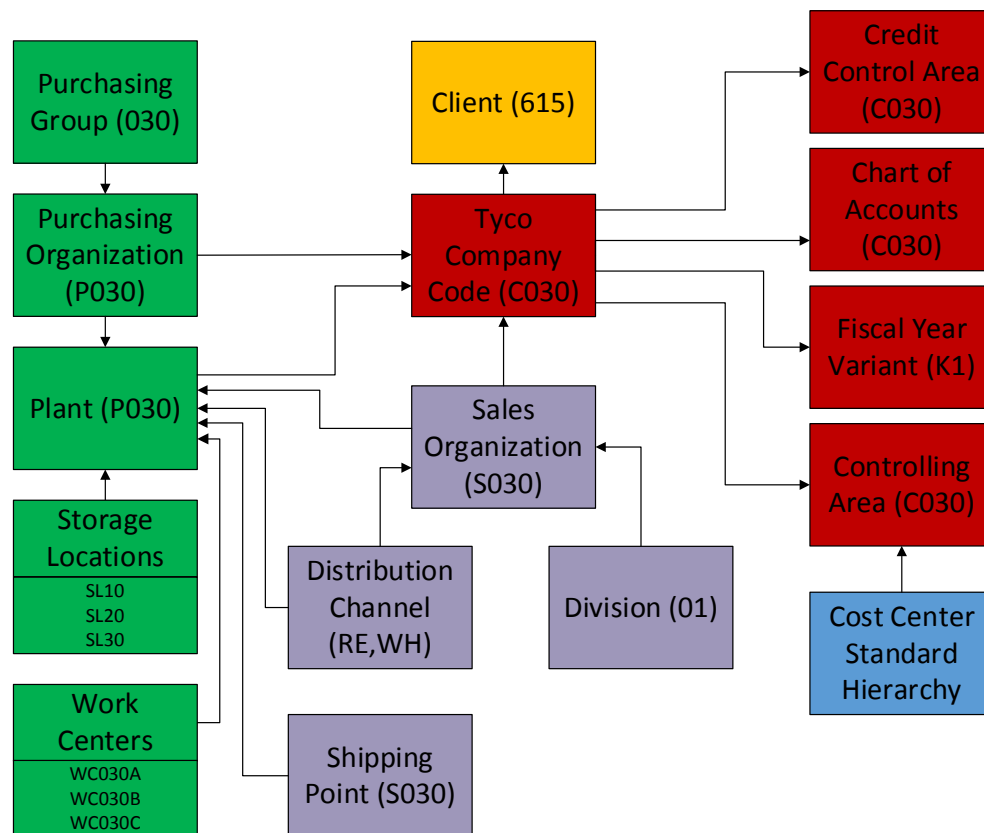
Purchasing Group (030)

Purchasing Organization (P030)

Plant (P030)

Storage Locations

SL10
SL20
SL30

Work Centers

WC030A
WC030B
WC030C

Client (615)

Tyco Company Code (C030)

Sales Organization (S030)

Distribution Channel (RE,WH)

Division (01)

Shipping Point (S030)

Credit Control Area (C030)

Chart of Accounts (C030)

Fiscal Year Variant (K1)

Controlling Area (C030)

Cost Center Standard Hierarchy